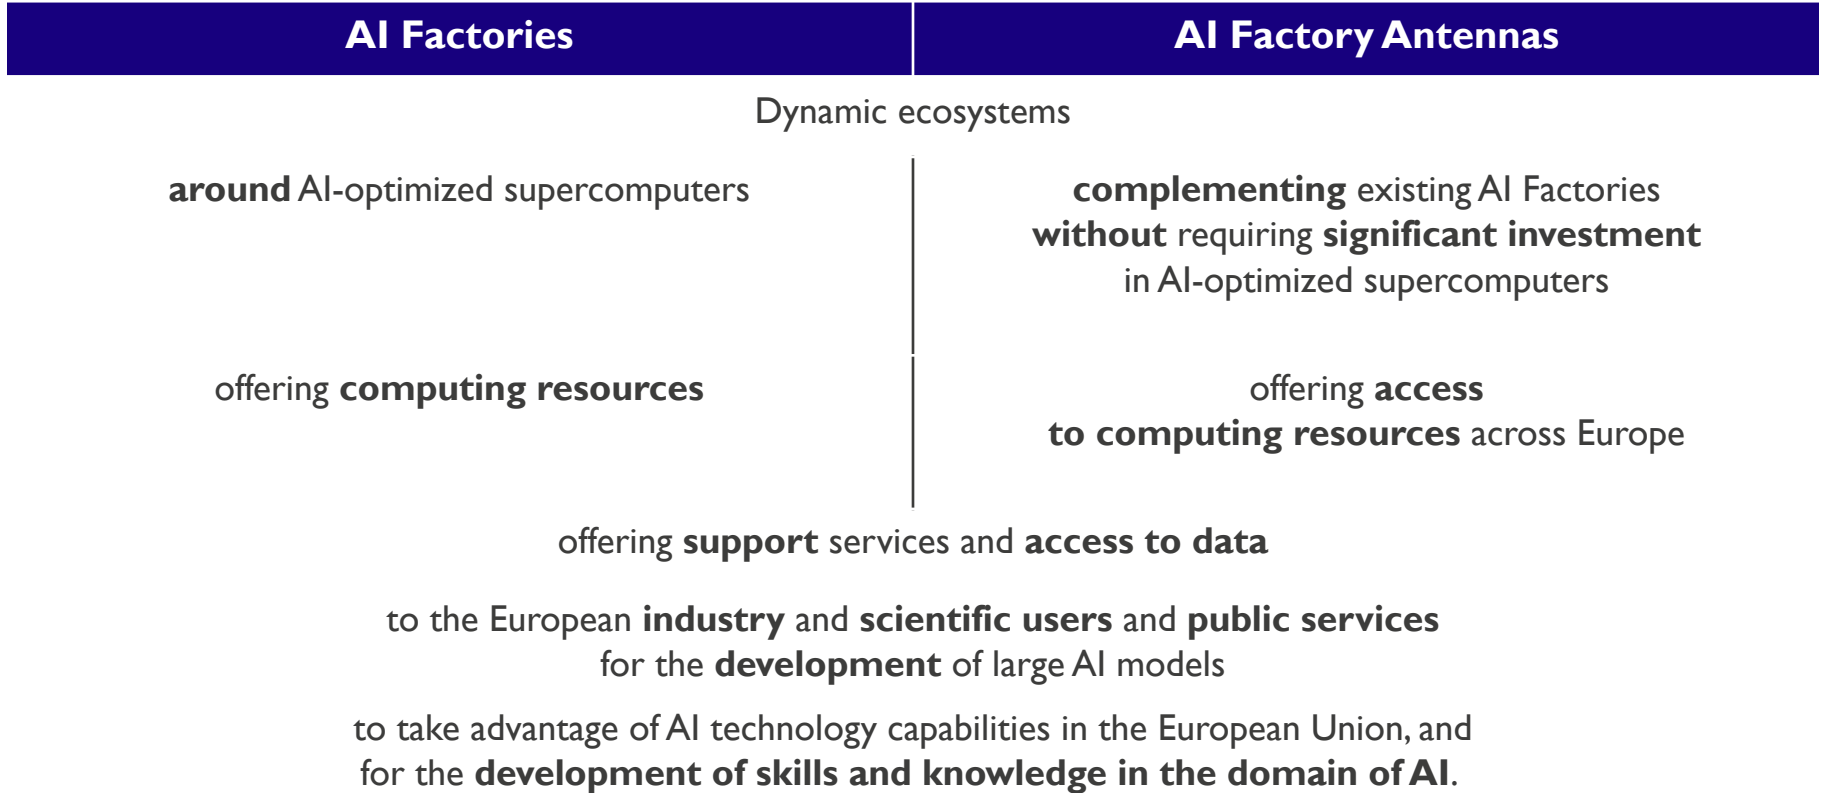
| AI Factories | AI Factory Antennas |
|---|---|

Dynamic ecosystems

| around AI-optimized supercomputers | complementing existing AI Factories without requiring significant investment in AI-optimized supercomputers |
|---|---|
| offering computing resources | offering access to computing resources across Europe |

offering support services and access to data

to the European industry and scientific users and public services for the development of large AI models

to take advantage of AI technology capabilities in the European Union, and for the development of skills and knowledge in the domain of AI.